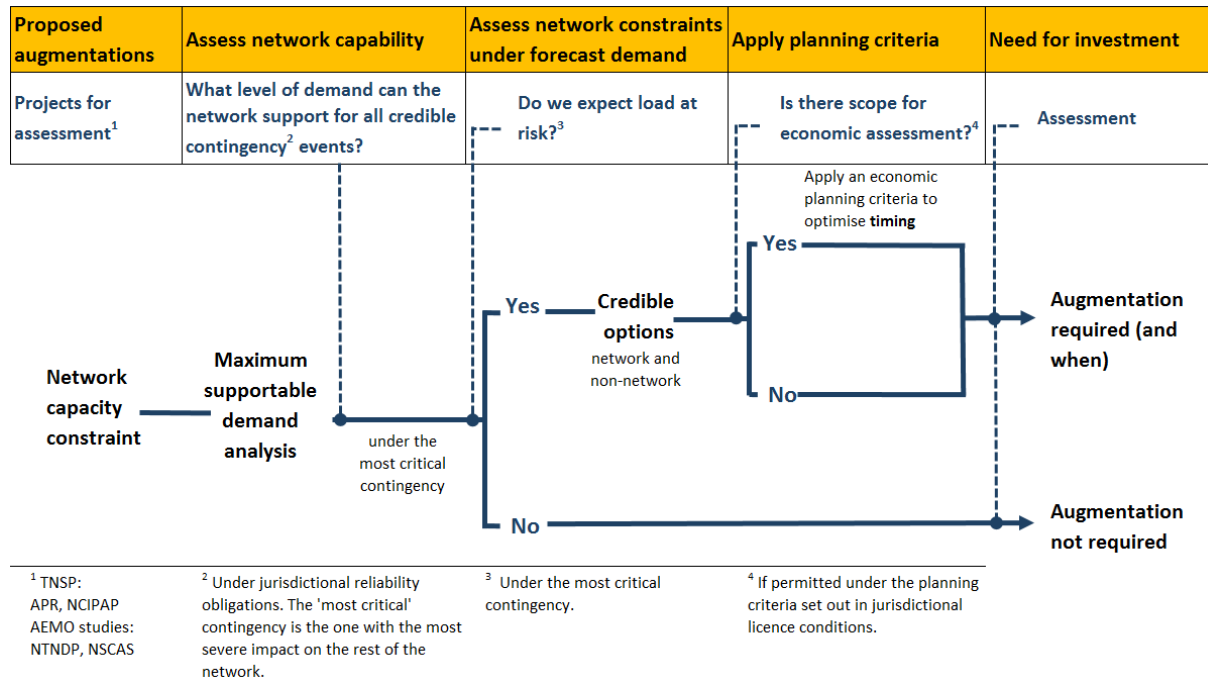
| Proposed augmentations | Assess network capability | Assess network constraints under forecast demand | Apply planning criteria | Need for investment |
|---|---|---|---|---|
| Projects for assessment$^1$ | What level of demand can the network support for all credible contingency$^2$ events? | Do we expect load at risk?$^3$ | Is there scope for economic assessment?$^4$ | Assessment |

Apply an economic planning criteria to optimise **timing**

Yes

Yes

Credible options

network and non-network

No

Augmentation required (and when)

Network capacity constraint

Maximum supportable demand analysis

under the most critical contingency

No

Augmentation not required

$^1$ TNSP: APR, NCIPAP AEMO studies: NTNDP, NSCAS

$^2$ Under jurisdictional reliability obligations. The 'most critical' contingency is the one with the most severe impact on the rest of the network.

$^3$ Under the most critical contingency.

$^4$ If permitted under the planning criteria set out in jurisdictional licence conditions.